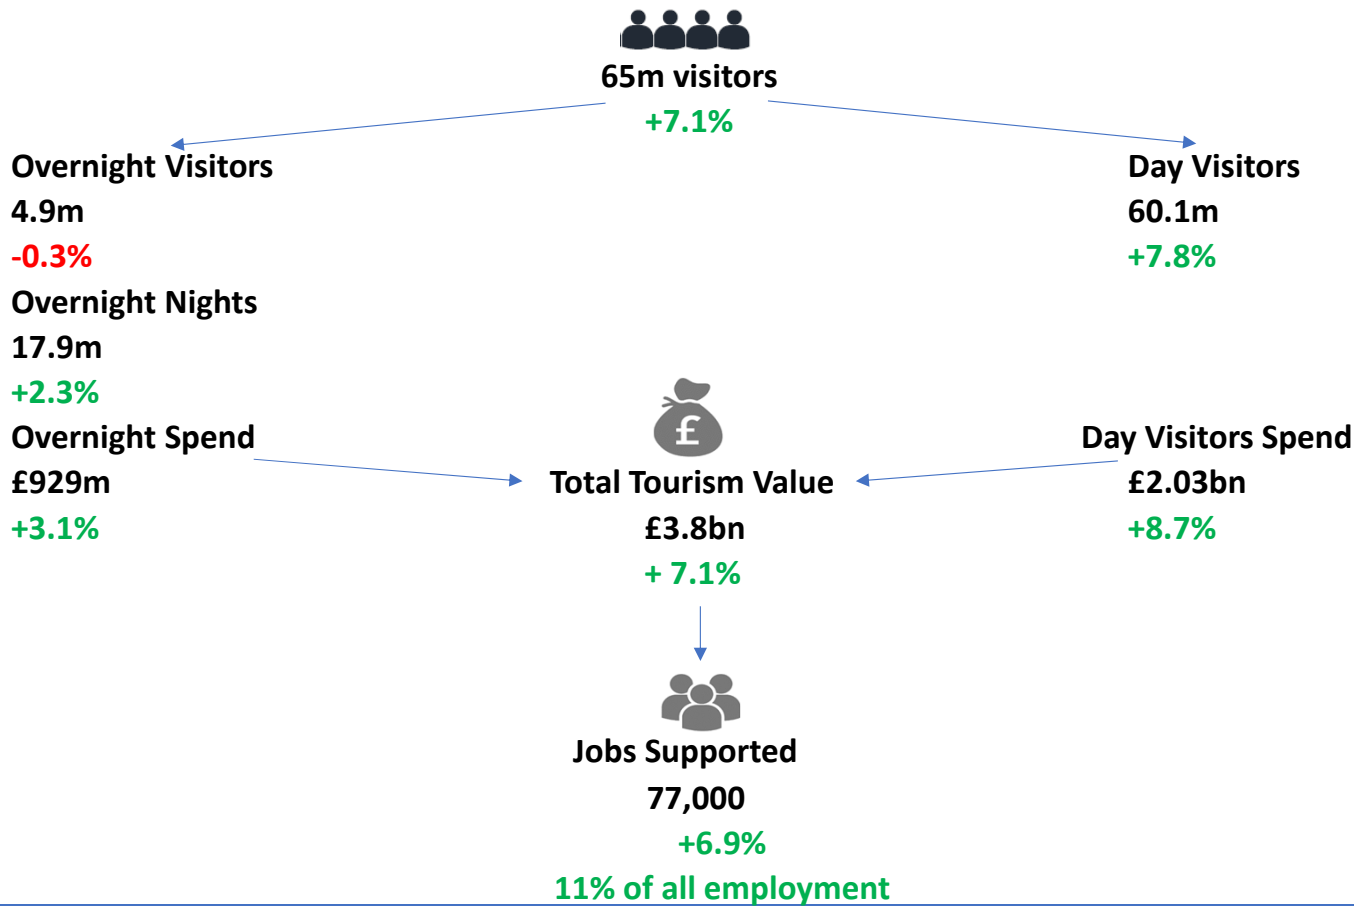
65m visitors
+7.1%

Overnight Visitors
4.9m
-0.3%
Overnight Nights
17.9m
+2.3%
Overnight Spend
£929m
+3.1%

Day Visitors
60.1m
+7.8%

£

Total Tourism Value
£3.8bn
+ 7.1%

Day Visitors Spend
£2.03bn
+8.7%

Jobs Supported
77,000
+6.9%
11% of all employment